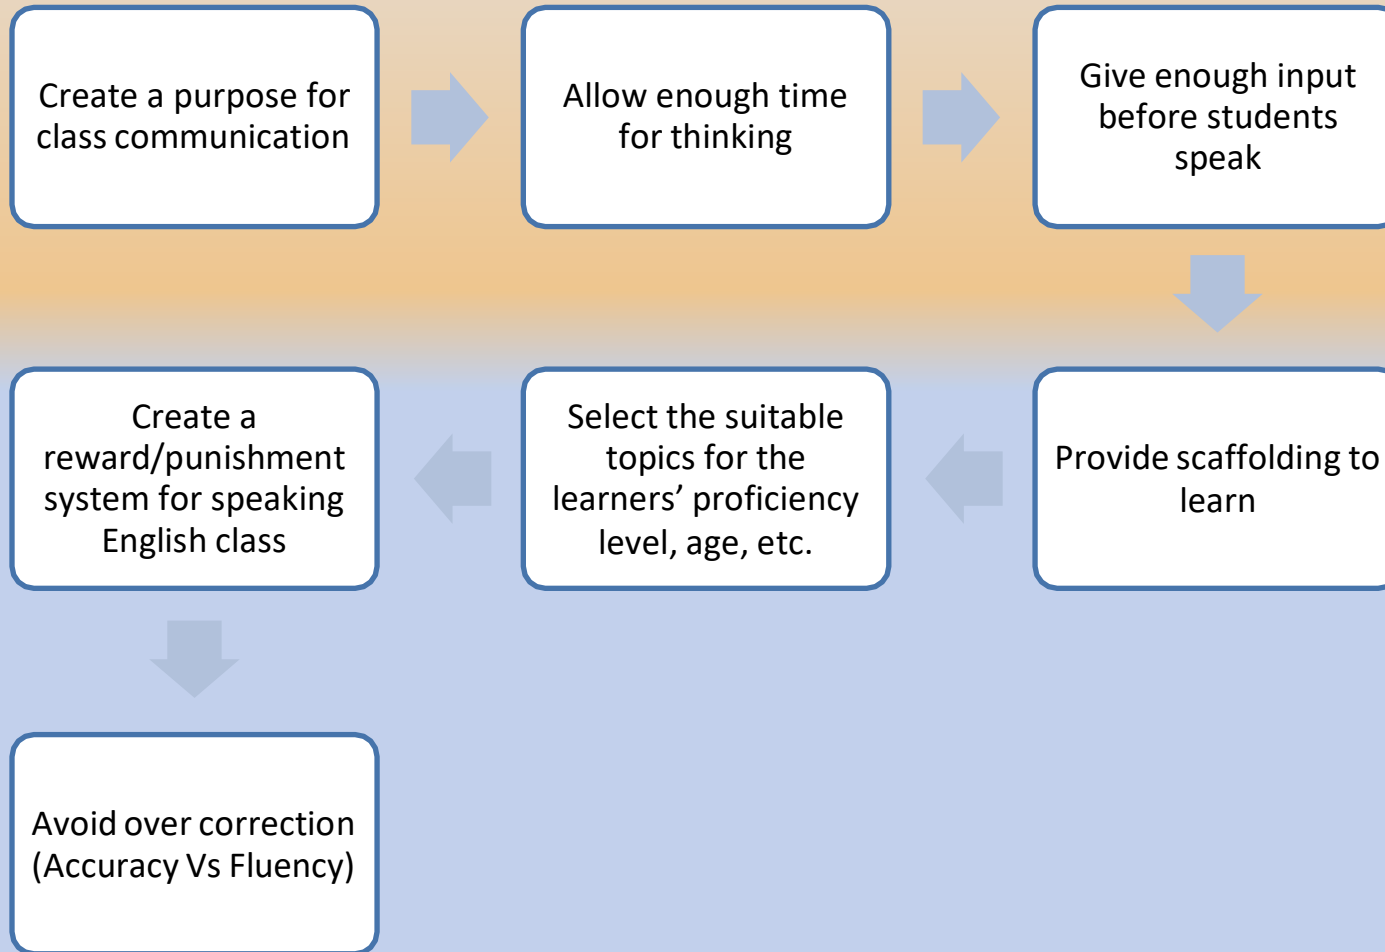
Create a purpose for class communication

Allow enough time for thinking

Give enough input before students speak

Provide scaffolding to learn

Select the suitable topics for the learners’ proficiency level, age, etc.

Create a reward/punishment system for speaking English class

Avoid over correction (Accuracy Vs Fluency)